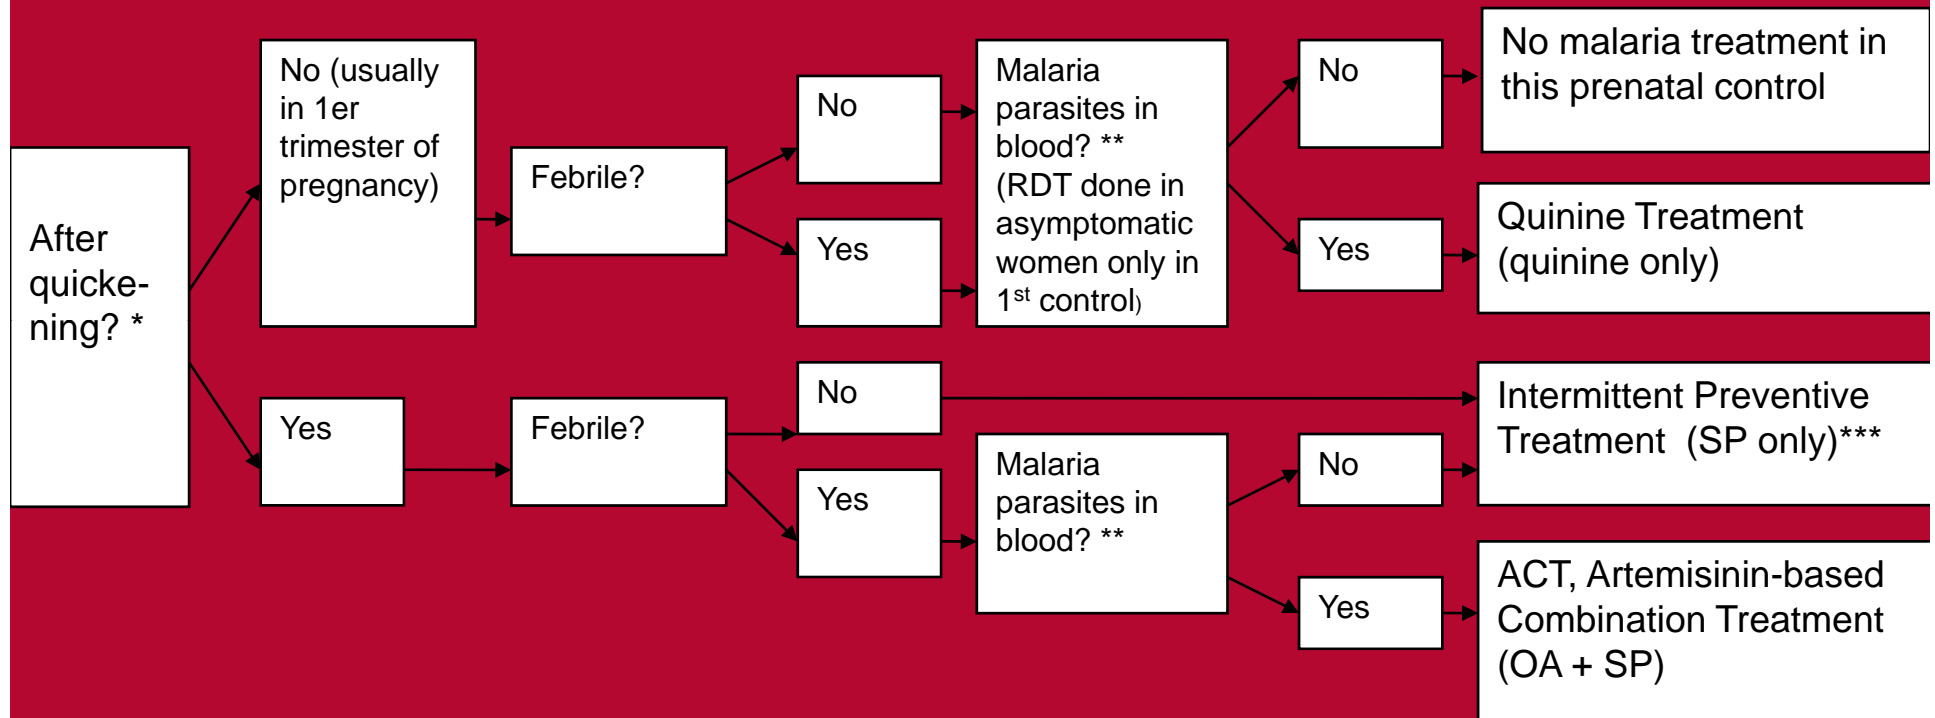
After quickening? *

No (usually in 1er trimester of pregnancy)

Febrile?

No

Yes

Malaria parasites in blood? **
(RDT done in asymptomatic women only in 1$^{st}$ control)

No

No malaria treatment in this prenatal control

Yes

Quinine Treatment (quinine only)

Yes

Febrile?

No

Intermittent Preventive Treatment (SP only)***

Yes

Malaria parasites in blood? **

No

Yes

ACT, Artemisinin-based Combination Treatment (OA + SP)